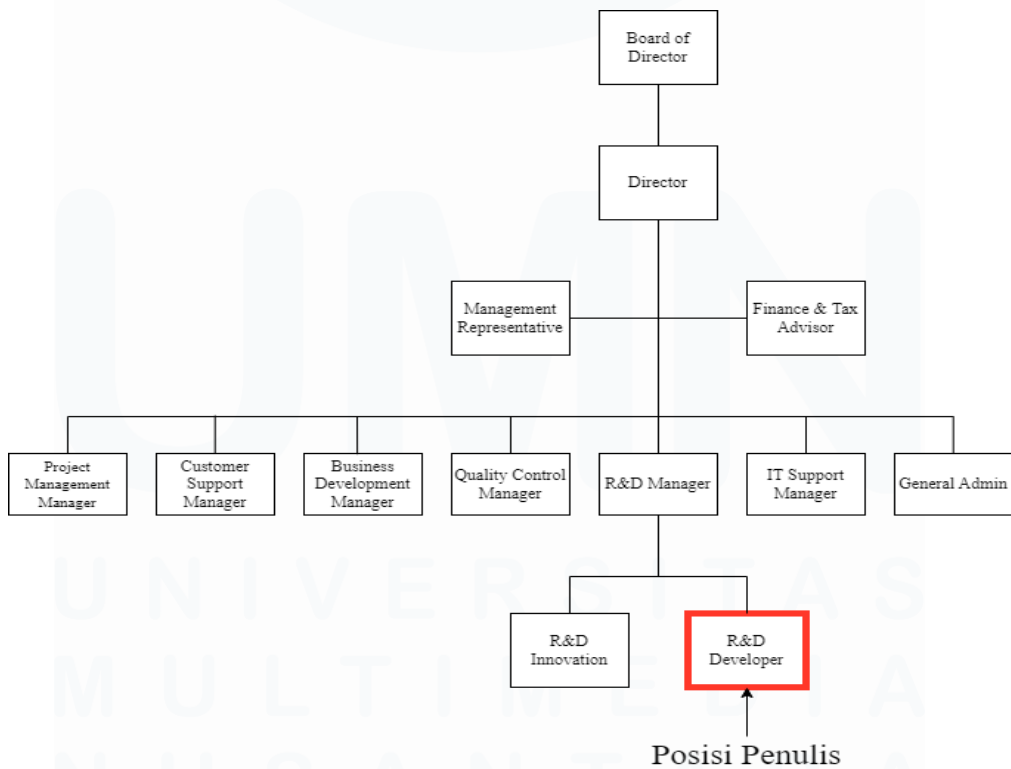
Board of Director

Director

Management Representative

Finance & Tax Advisor

Project Management Manager

Customer Support Manager

Business Development Manager

Quality Control Manager

R&D Manager

IT Support Manager

General Admin

R&D Innovation

R&D Developer

Posisi Penulis